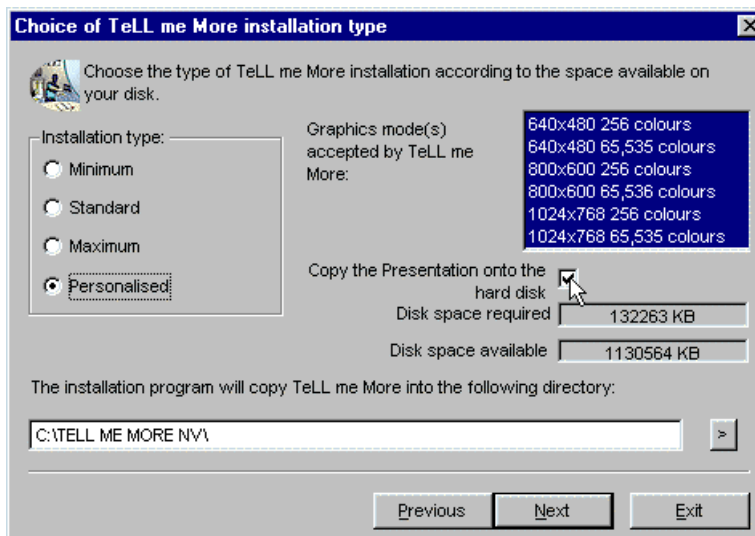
Choice of TeLL me More installation type

Choose the type of TeLL me More installation according to the space available on your disk.

Installation type:
Minimum
Standard
Maximum
Personalised

Graphics mode(s) accepted by TeLL me More:

640x480 256 colours
640x480 65,535 colours
800x600 256 colours
800x600 65,536 colours
1024x768 256 colours
1024x768 65,535 colours

Copy the Presentation onto the hard disk

Disk space required 132263 KB

Disk space available 1130564 KB

The installation program will copy TeLL me More into the following directory:

C:\TELL ME MORE NV\

>

Previous Next Exit